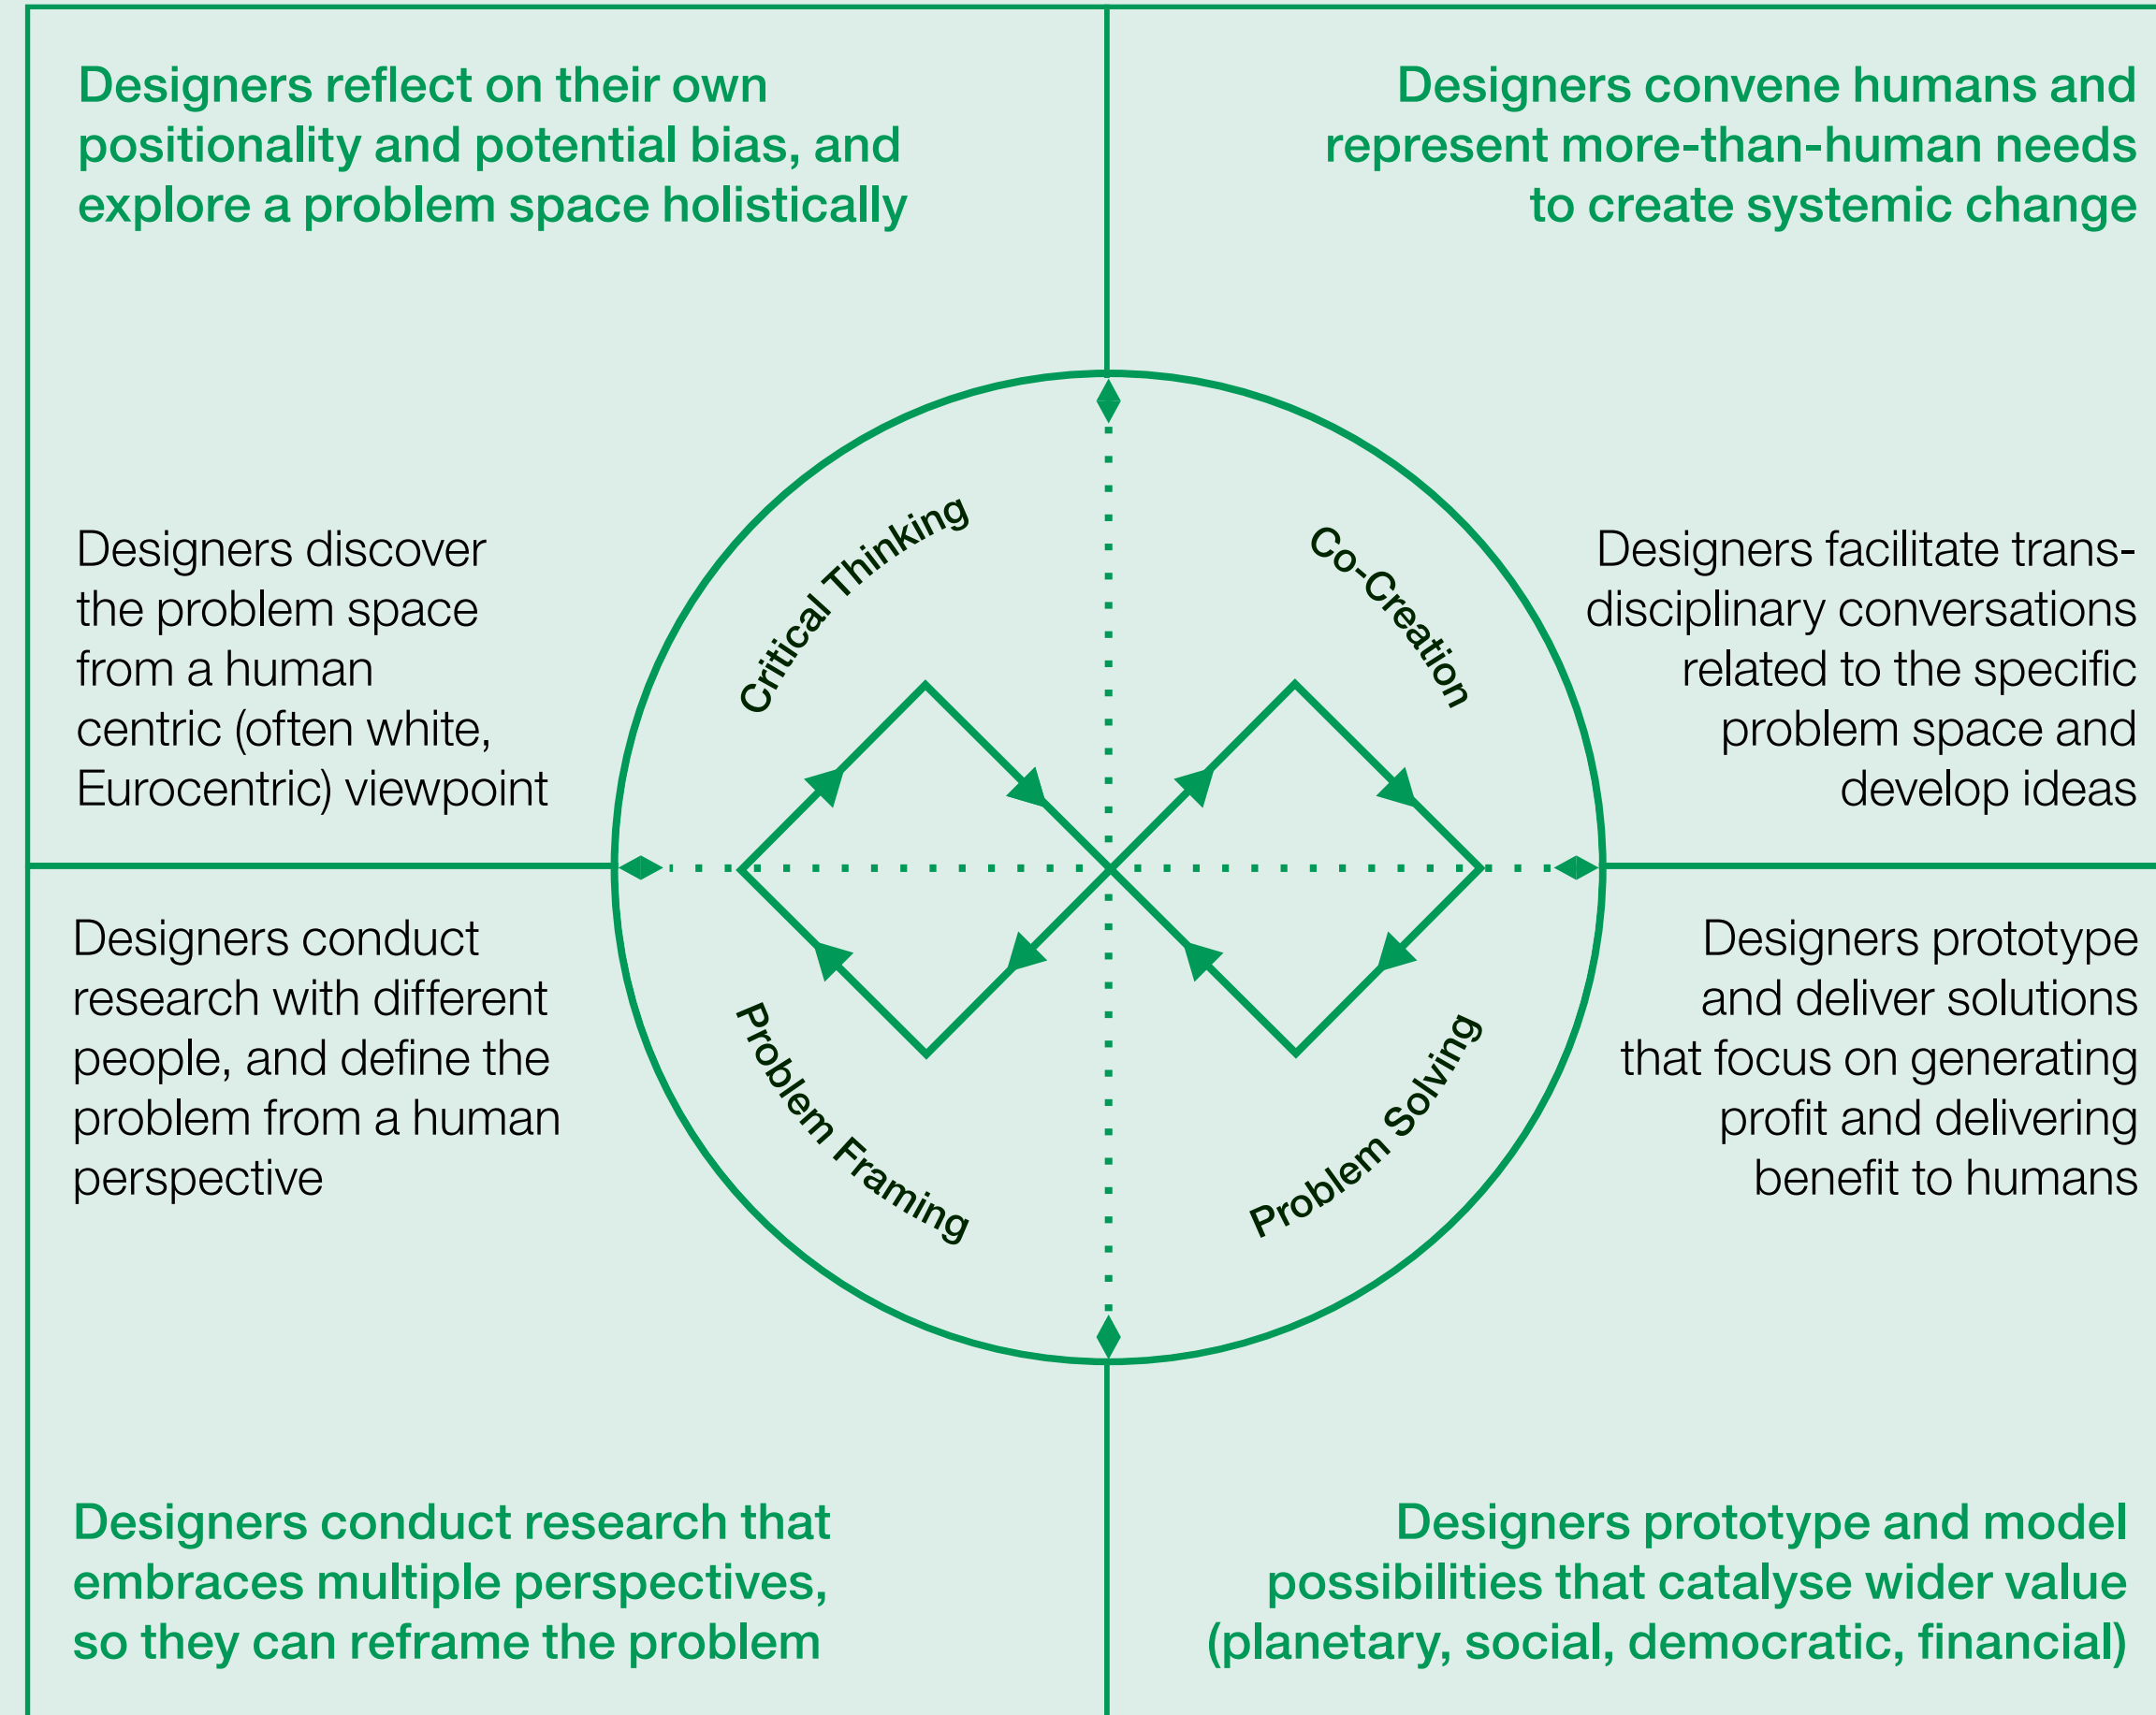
Designers reflect on their own positionality and potential bias, and explore a problem space holistically

Designers convene humans and represent more-than-human needs to create systemic change

Designers discover the problem space from a human centric (often white, Eurocentric) viewpoint

Critical Thinking

Co-Creation

Designers facilitate transdisciplinary conversations related to the specific problem space and develop ideas

Designers conduct research with different people, and define the problem from a human perspective

Problem Framing

Problem Solving

Designers prototype and deliver solutions that focus on generating profit and delivering benefit to humans

Designers conduct research that embraces multiple perspectives, so they can reframe the problem

Designers prototype and model possibilities that catalyse wider value (planetary, social, democratic, financial)